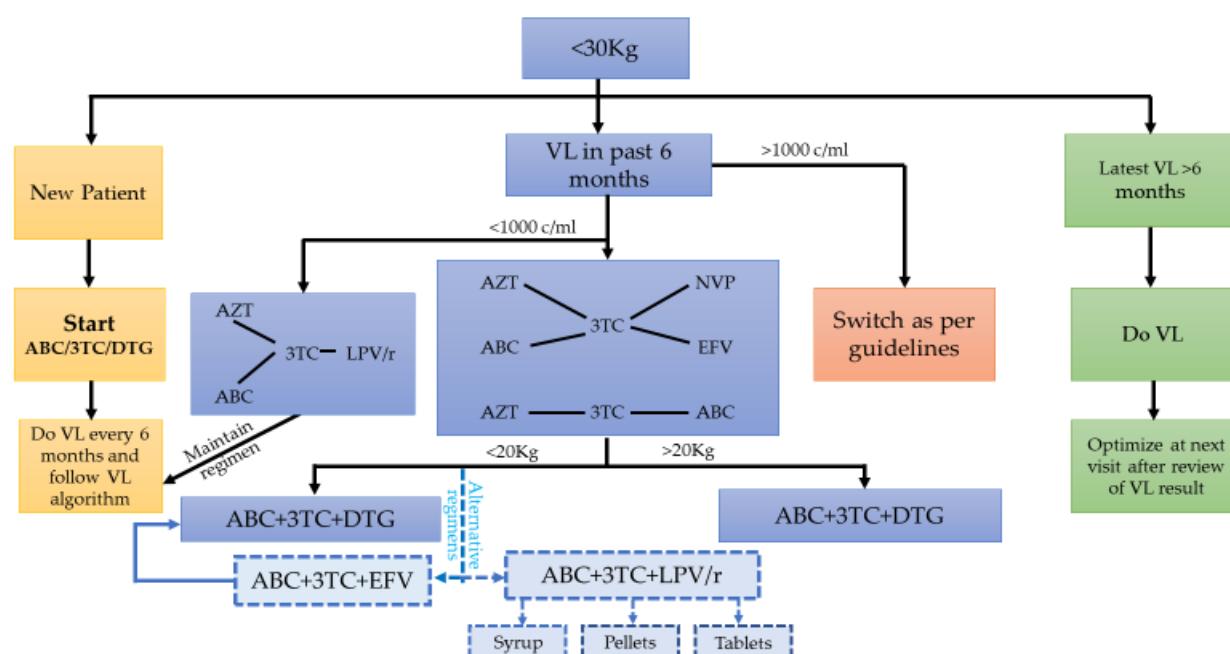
<30Kg

New Patient

Start
ABC/3TC/DTG

Do VL every 6 months and follow VL algorithm

VL in past 6 months

>1000 c/ml

<1000 c/ml

AZT
3TC LPV/r
ABC

AZT NVP
3TC
ABC EFV

AZT 3TC ABC

Switch as per guidelines

Latest VL >6 months

Do VL

Optimize at next visit after review of VL result

Maintain regimen

<20Kg

>20Kg

Alternative regimens

ABC+3TC+DTG

ABC+3TC+DTG

ABC+3TC+EFV

ABC+3TC+LPV/r

Syrup

Pellets

Tablets